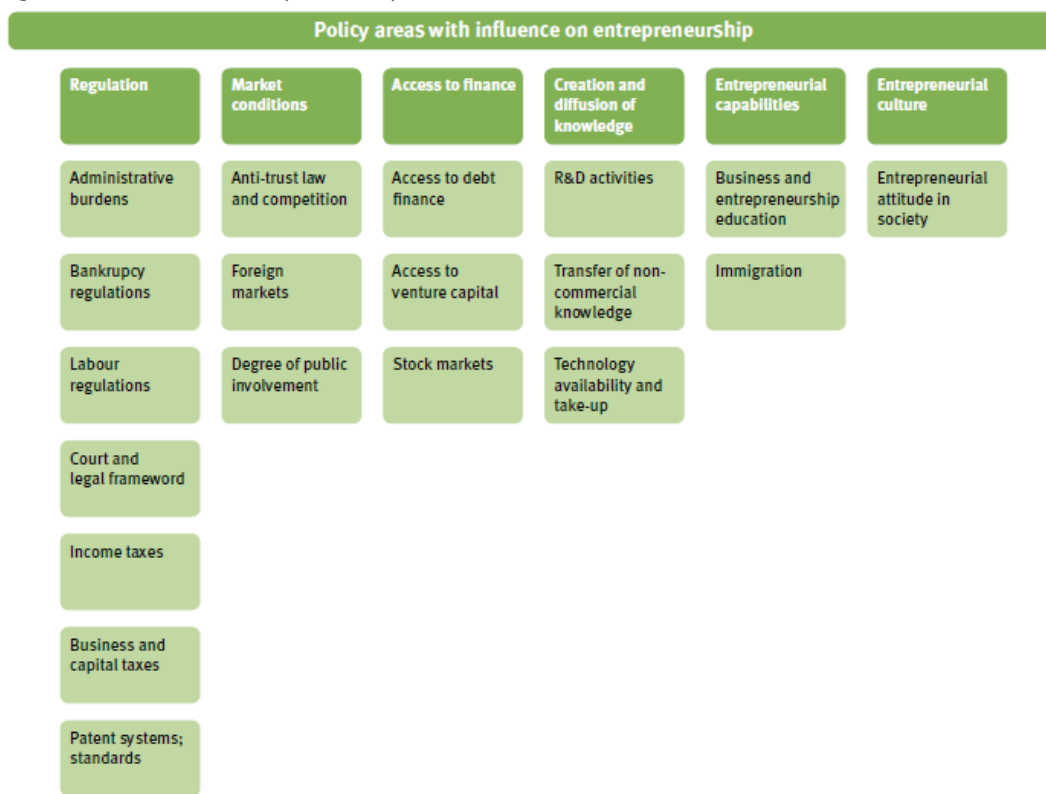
Policy areas with influence on entrepreneurship

Regulation

Administrative burdens

Bankrupcy regulations

Labour regulations

Court and legal frameword

Income taxes

Business and capital taxes

Patent systems; standards

Market conditions

Anti-trust law and competition

Foreign markets

Degree of public involvement

Access to finance

Access to debt finance

Access to venture capital

Stock markets

Creation and diffusion of knowledge

R&D activities

Transfer of non-commercial knowledge

Technology availability and take-up

Entrepreneurial capabilities

Business and entrepreneurship education

Immigration

Entrepreneurial culture

Entrepreneurial attitude in society